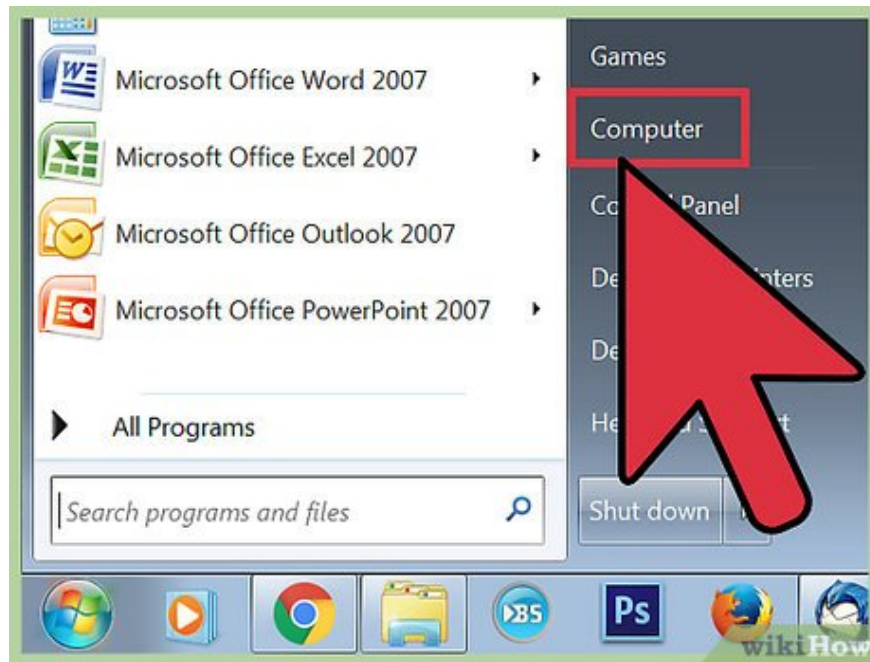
Microsoft Office Word 2007

Microsoft Office Excel 2007

Microsoft Office Outlook 2007

Microsoft Office PowerPoint 2007

All Programs

Search programs and files

Games

Computer

Co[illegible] Panel

De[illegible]nters

De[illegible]

He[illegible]t

Shut down

Ps

wikiHow